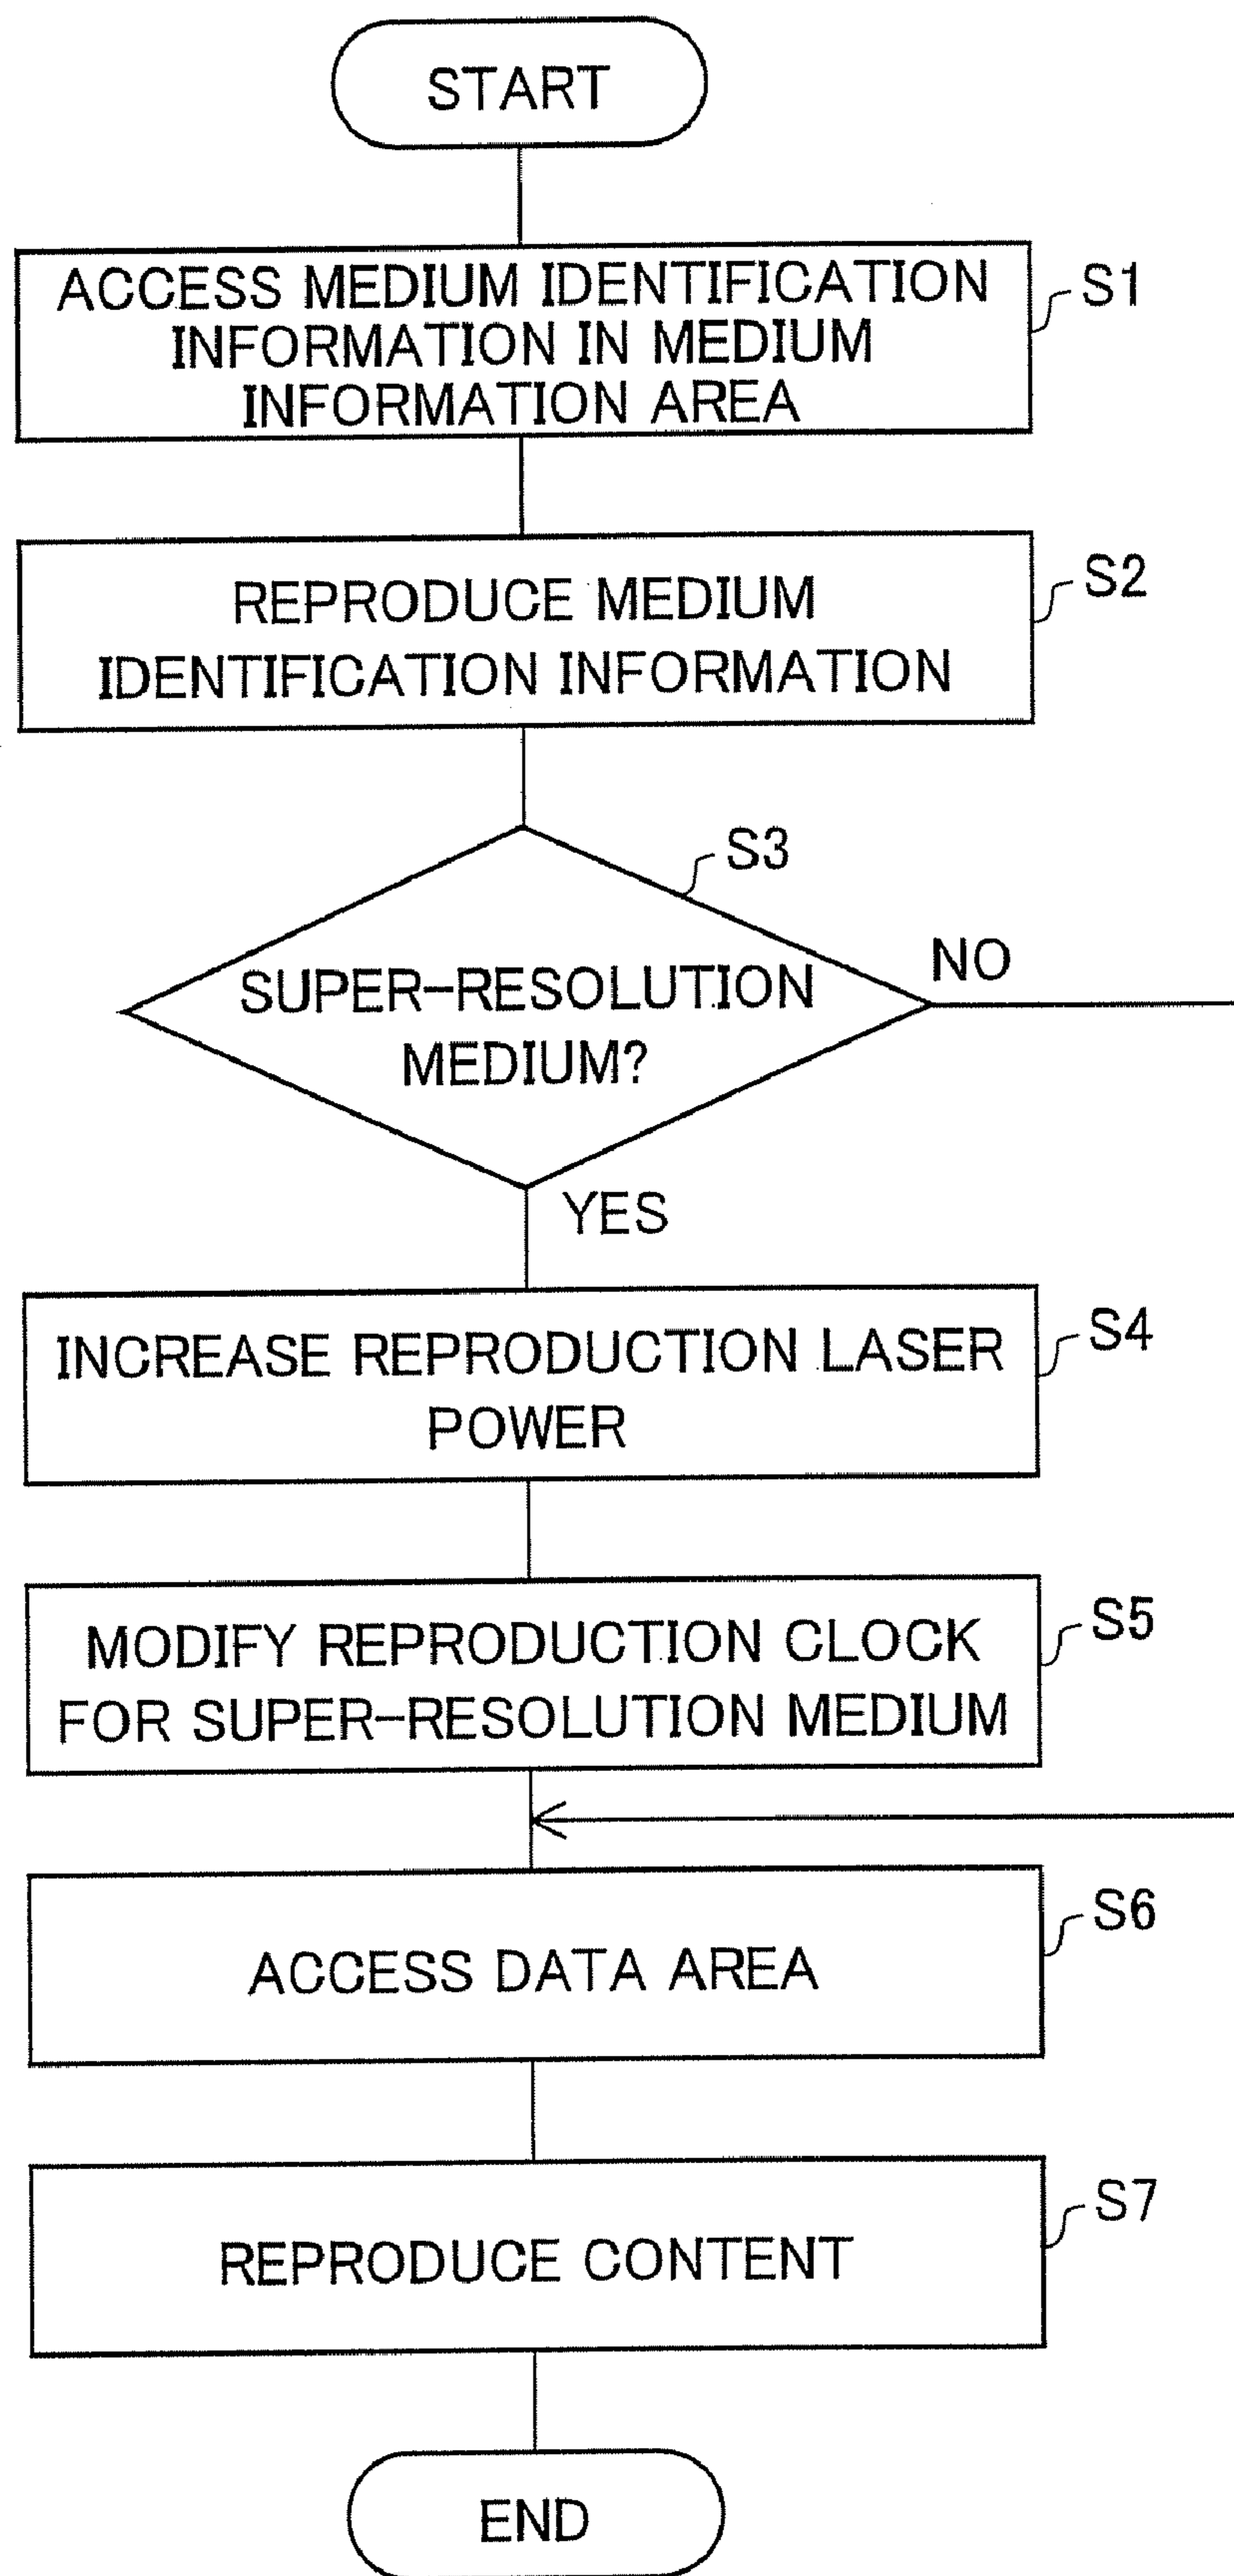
START

ACCESS MEDIUM IDENTIFICATION INFORMATION IN MEDIUM INFORMATION AREA

S1

REPRODUCE MEDIUM IDENTIFICATION INFORMATION

S2

S3

SUPER-RESOLUTION MEDIUM?

NO

YES

INCREASE REPRODUCTION LASER POWER

S4

MODIFY REPRODUCTION CLOCK FOR SUPER-RESOLUTION MEDIUM

S5

ACCESS DATA AREA

S6

REPRODUCE CONTENT

S7

END